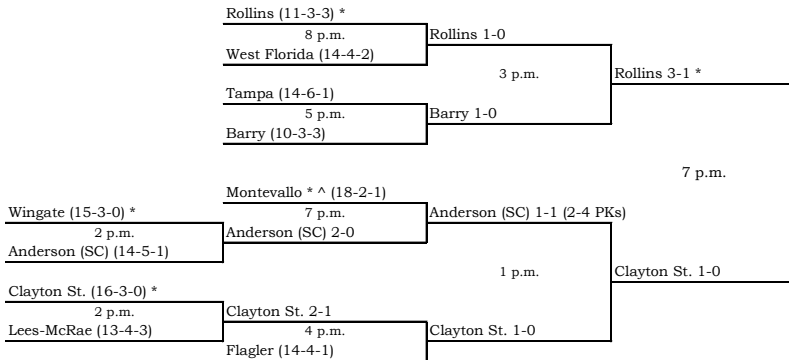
Rollins (11-3-3) *
8 p.m.
West Florida (14-4-2)

Rollins 1-0

Tampa (14-6-1)
5 p.m.
Barry (10-3-3)

Barry 1-0

3 p.m.

Rollins 3-1 *

7 p.m.

Montevallo * ^ (18-2-1)
7 p.m.

Wingate (15-3-0) *
2 p.m.
Anderson (SC) (14-5-1)

Anderson (SC) 2-0

Anderson (SC) 1-1 (2-4 PKs)

1 p.m.

Clayton St. 1-0

Clayton St. (16-3-0) *
2 p.m.
Lees-McRae (13-4-3)

Clayton St. 2-1
4 p.m.
Flagler (14-4-1)

Clayton St. 1-0